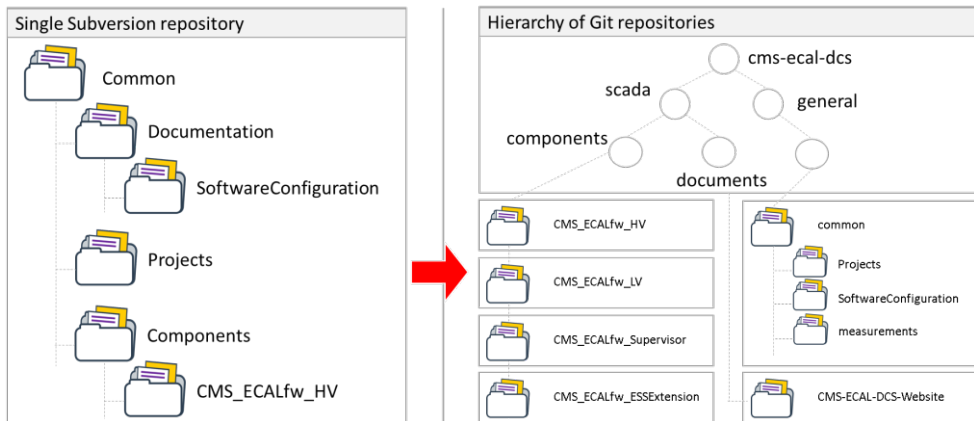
Single Subversion repository

Common

Documentation

SoftwareConfiguration

Projects

Components

CMS_ECALfw_HV

Hierarchy of Git repositories

cms-ecal-dcs

scada

general

components

documents

CMS_ECALfw_HV

CMS_ECALfw_LV

CMS_ECALfw_Supervisor

CMS_ECALfw_ESSExtension

common

Projects

SoftwareConfiguration

measurements

CMS-ECAL-DCS-Website